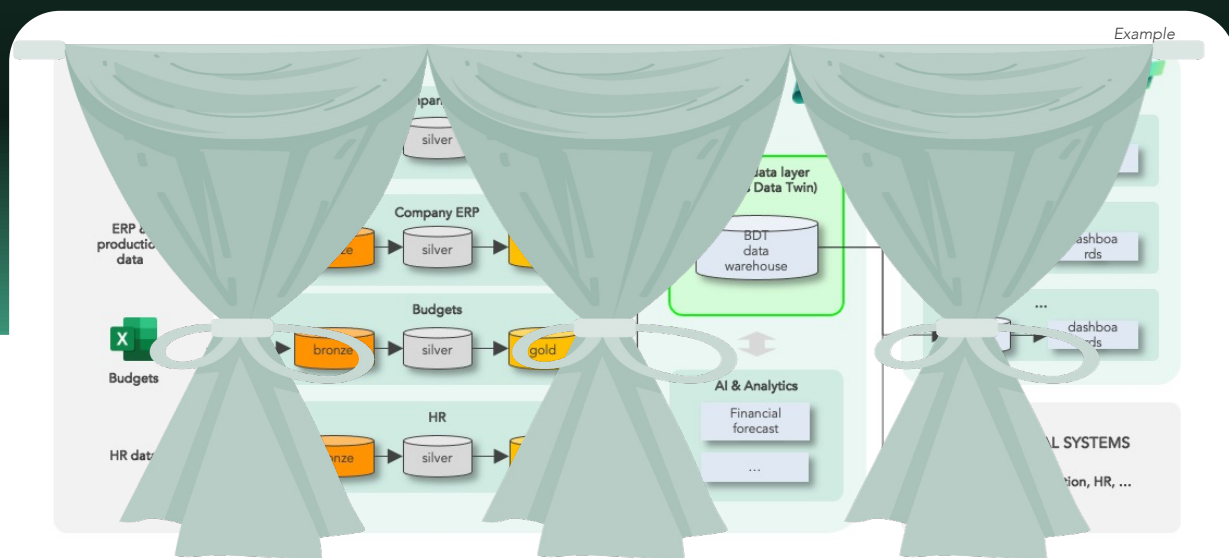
Example

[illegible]mpan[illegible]

silver

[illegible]data layer
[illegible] Data Twin)

ERP & production data

Company ERP

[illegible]nze

silver

BDT data warehouse

dashboa rds

Budgets

Budgets

bronze

silver

gold

...

dashboa rds

AI & Analytics

Financial forecast

...

HR data

HR

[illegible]nze

silver

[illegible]AL SYSTEMS

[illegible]tion, HR, ...